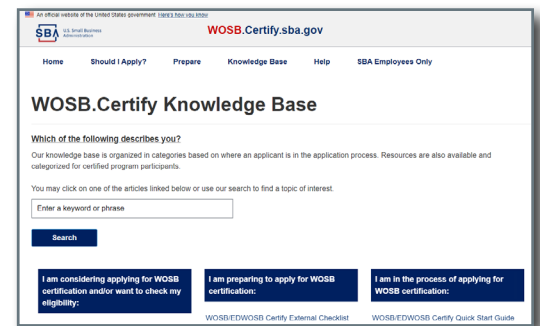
An official website of the United States government Here's how you know

SBA U.S. Small Business Administration

WOSB.Certify.sba.gov

Home Should I Apply? Prepare Knowledge Base Help SBA Employees Only

WOSB.Certify Knowledge Base

Which of the following describes you?

Our knowledge base is organized in categories based on where an applicant is in the application process. Resources are also available and categorized for certified program participants.

You may click on one of the articles linked below or use our search to find a topic of interest.

Enter a keyword or phrase

Search

I am considering applying for WOSB certification and/or want to check my eligibility:

I am preparing to apply for WOSB certification:

WOSB/EDWOSB Certify External Checklist

I am in the process of applying for WOSB certification:

WOSB/EDWOSB Certify Quick Start Guide